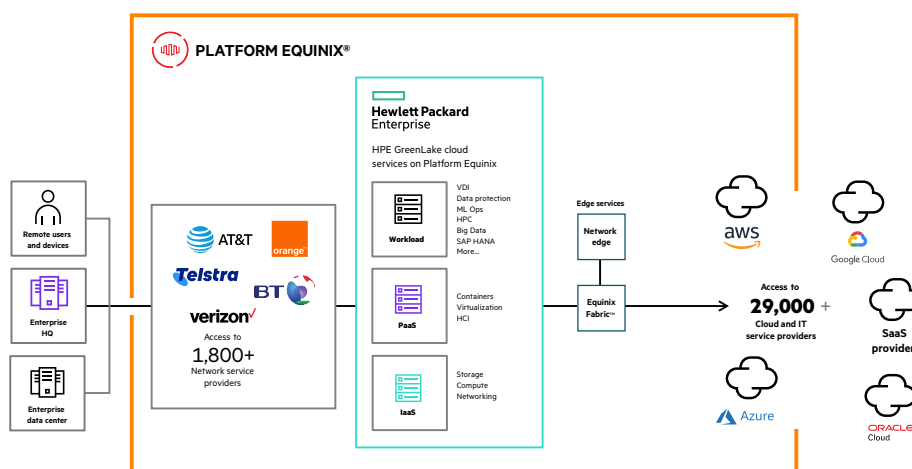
PLATFORM EQUINIX®

Remote users and devices

Enterprise HQ

Enterprise data center

AT&T

orange

Telstra

BT

verizon

Access to
1,800+
Network service providers

Hewlett Packard Enterprise

HPE GreenLake cloud services on Platform Equinix

Workload

VDI
Data protection
ML Ops
HPC
Big Data
SAP HANA
More...

PaaS

Containers
Virtualization
HCI

IaaS

Storage
Compute
Networking

Edge services

Network edge

Equinix Fabric™

aws

Google Cloud

Access to
29,000 +
Cloud and IT service providers

SaaS provider

Azure

ORACLE Cloud